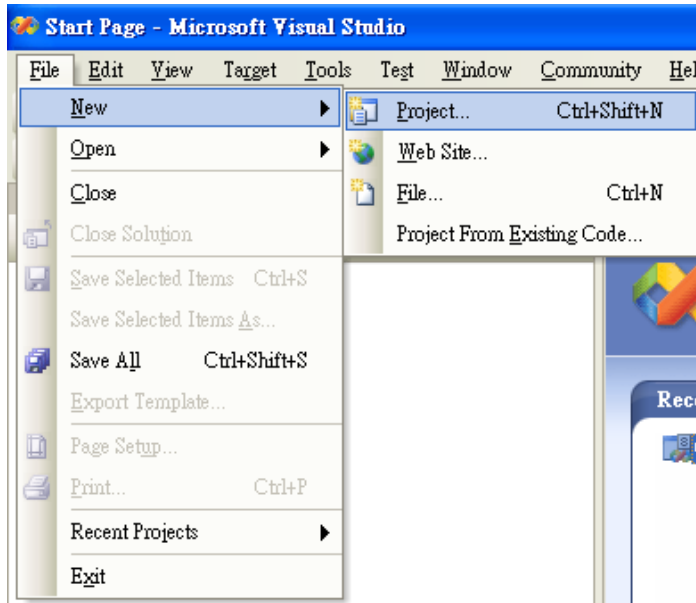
Start Page - Microsoft Visual Studio

File Edit View Target Tools Test Window Community Hel

New
Open
Close
Close Solution
Save Selected Items Ctrl+S
Save Selected Items As...
Save All Ctrl+Shift+S
Export Template...
Page Setup...
Print... Ctrl+P
Recent Projects
Exit

Project... Ctrl+Shift+N
Web Site...
File... Ctrl+N
Project From Existing Code...

Rec